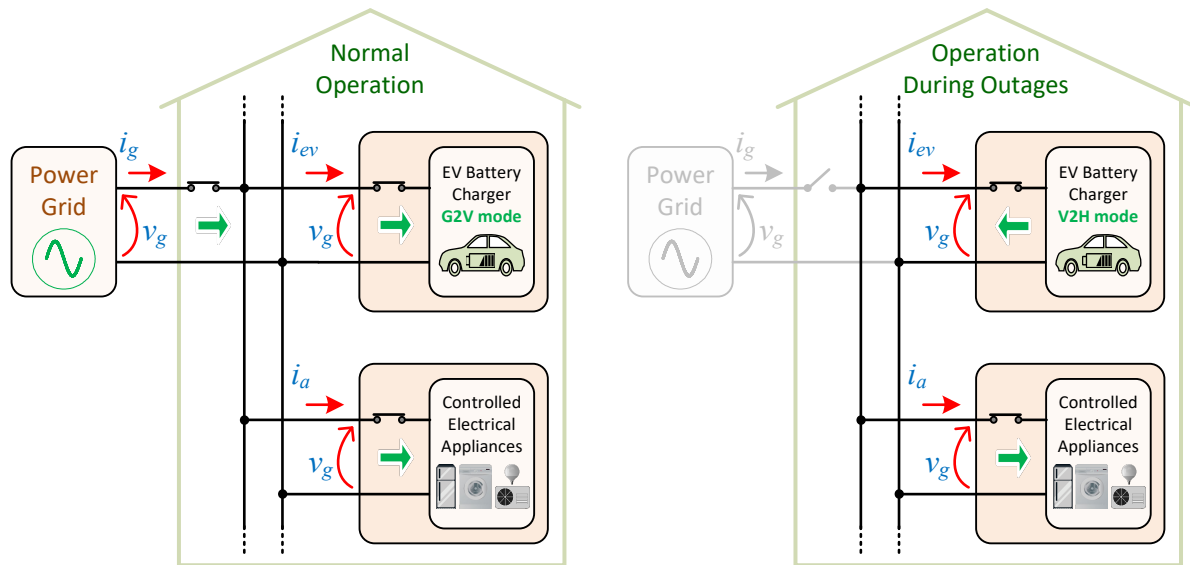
Normal Operation

Power Grid

$i_g$

$v_g$

$i_{ev}$

$v_g$

EV Battery Charger

G2V mode

$i_a$

$v_g$

Controlled Electrical Appliances

Operation During Outages

Power Grid

$i_g$

$v_g$

$i_{ev}$

$v_g$

EV Battery Charger

V2H mode

$i_a$

$v_g$

Controlled Electrical Appliances